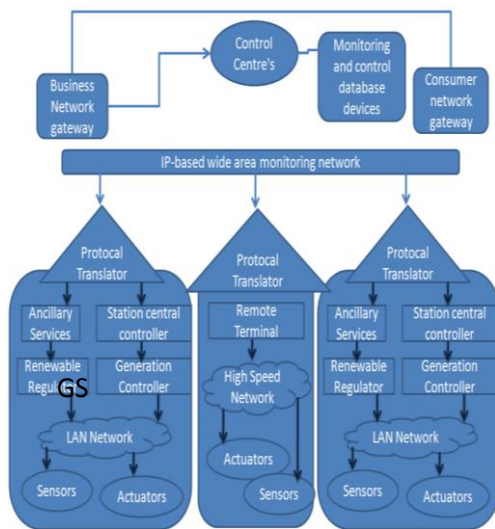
Control Centre's

Monitoring and control database devices

Business Network gateway

Consumer network gateway

IP-based wide area monitoring network

Protocal Translator

Ancillary Services

Station central controller

Renewable Regulator

GS

Generation Controller

LAN Network

Sensors

Actuators

Protocal Translator

Remote Terminal

High Speed Network

Actuators

Sensors

Protocal Translator

Ancillary Services

Station central controller

Renewable Regulator

Generation Controller

LAN Network

Sensors

Actuators